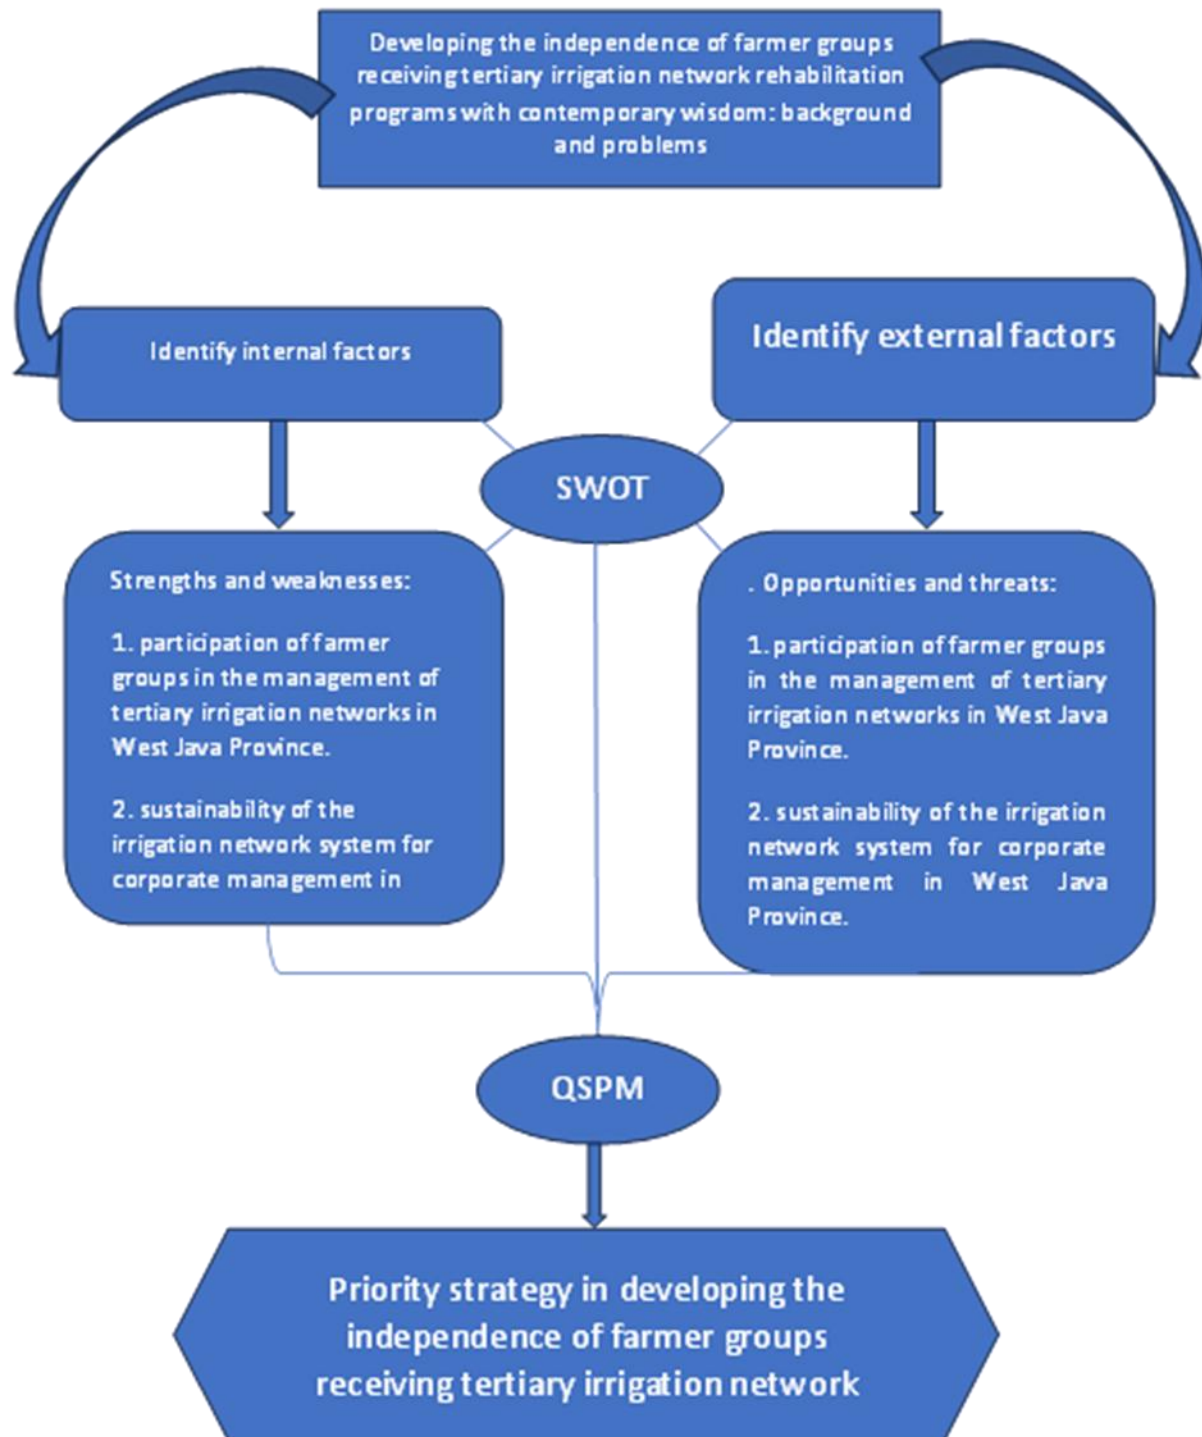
Developing the independence of farmer groups receiving tertiary irrigation network rehabilitation programs with contemporary wisdom: background and problems

Identify internal factors

Identify external factors

SWOT

Strengths and weaknesses:

1. participation of farmer groups in the management of tertiary irrigation networks in West Java Province.

2. sustainability of the irrigation network system for corporate management in

. Opportunities and threats:

1. participation of farmer groups in the management of tertiary irrigation networks in West Java Province.

2. sustainability of the irrigation network system for corporate management in West Java Province.

QSPM

Priority strategy in developing the independence of farmer groups receiving tertiary irrigation network